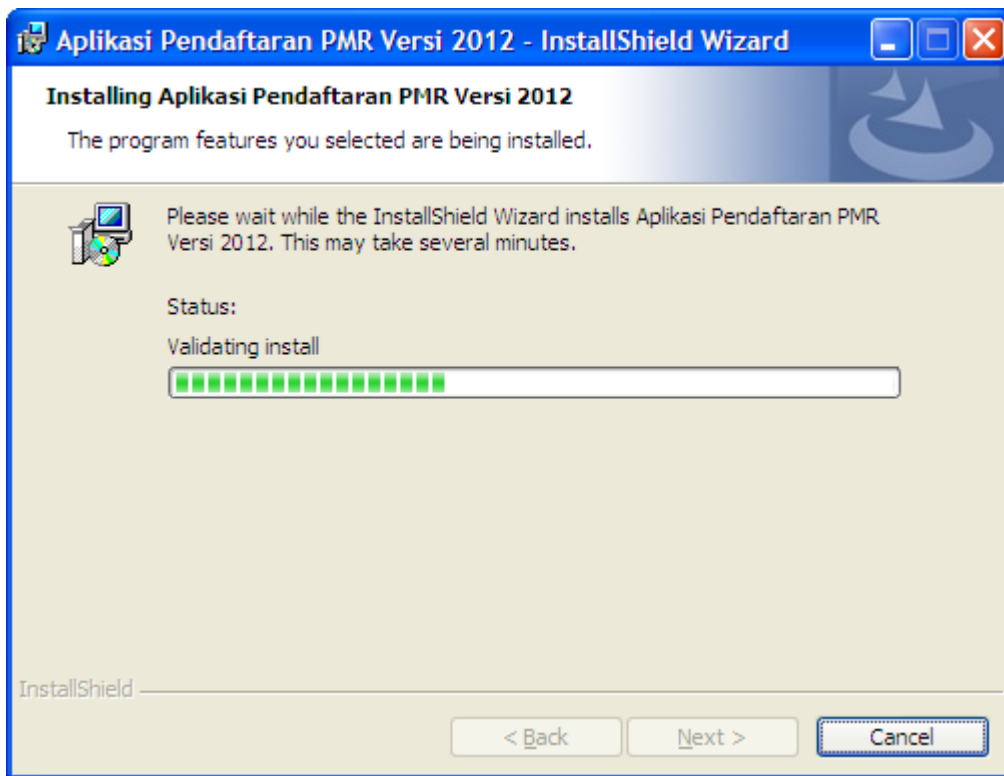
Aplikasi Pendaftaran PMR Versi 2012 - InstallShield Wizard

Installing Aplikasi Pendaftaran PMR Versi 2012

The program features you selected are being installed.

Please wait while the InstallShield Wizard installs Aplikasi Pendaftaran PMR Versi 2012. This may take several minutes.

Status:

Validating install

InstallShield

< Back

Next >

Cancel